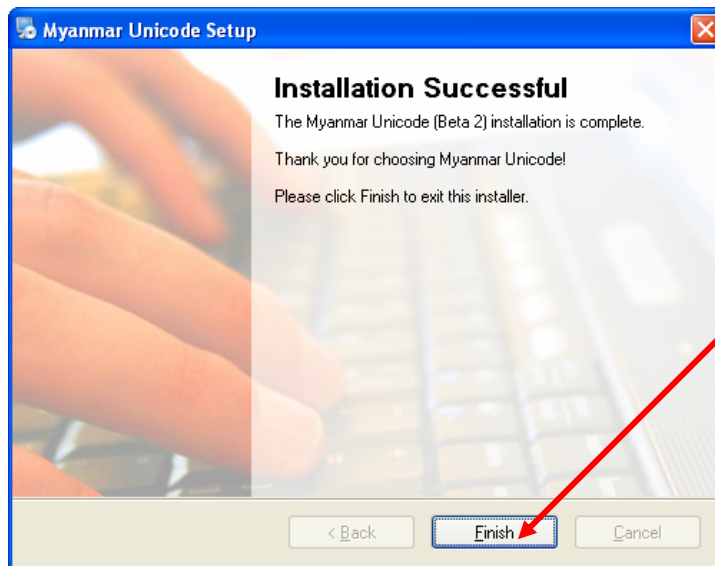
Myanmar Unicode Setup

Installation Successful

The Myanmar Unicode (Beta 2) installation is complete.

Thank you for choosing Myanmar Unicode!

Please click Finish to exit this installer.

< Back

Finish

Cancel